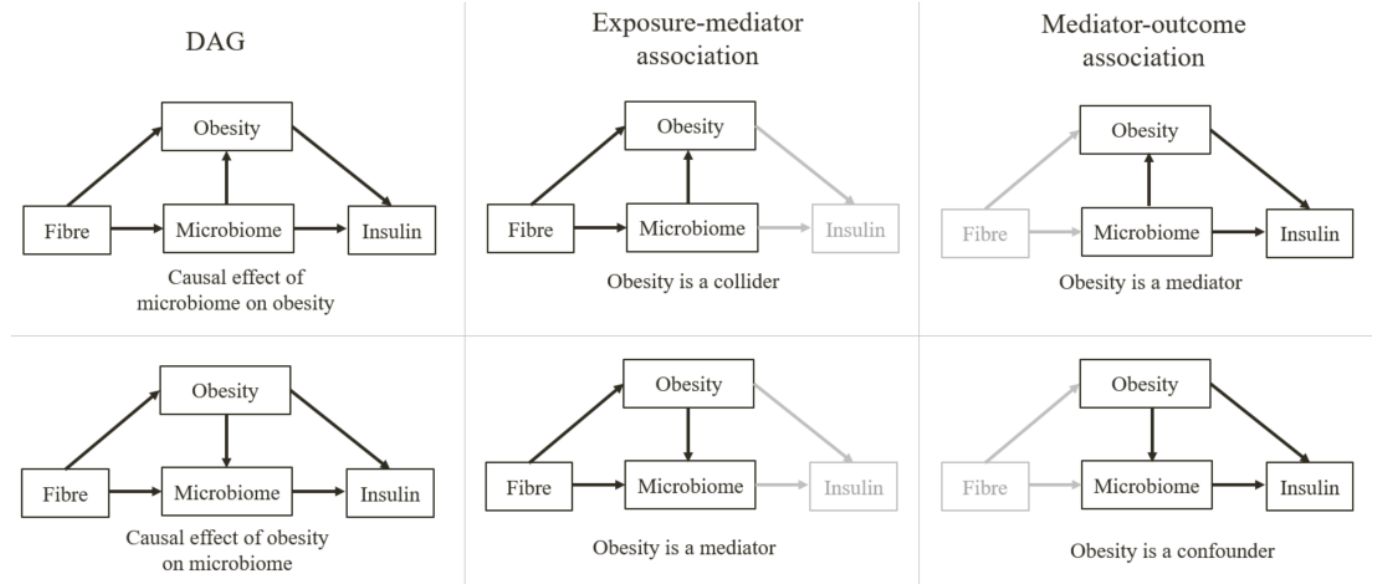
DAG

Obesity

Fibre

Microbiome

Insulin

Causal effect of microbiome on obesity

Exposure-mediator association

Obesity

Fibre

Microbiome

Insulin

Obesity is a collider

Mediator-outcome association

Obesity

Fibre

Microbiome

Insulin

Obesity is a mediator

Obesity

Fibre

Microbiome

Insulin

Causal effect of obesity on microbiome

Obesity

Fibre

Microbiome

Insulin

Obesity is a mediator

Obesity

Fibre

Microbiome

Insulin

Obesity is a confounder